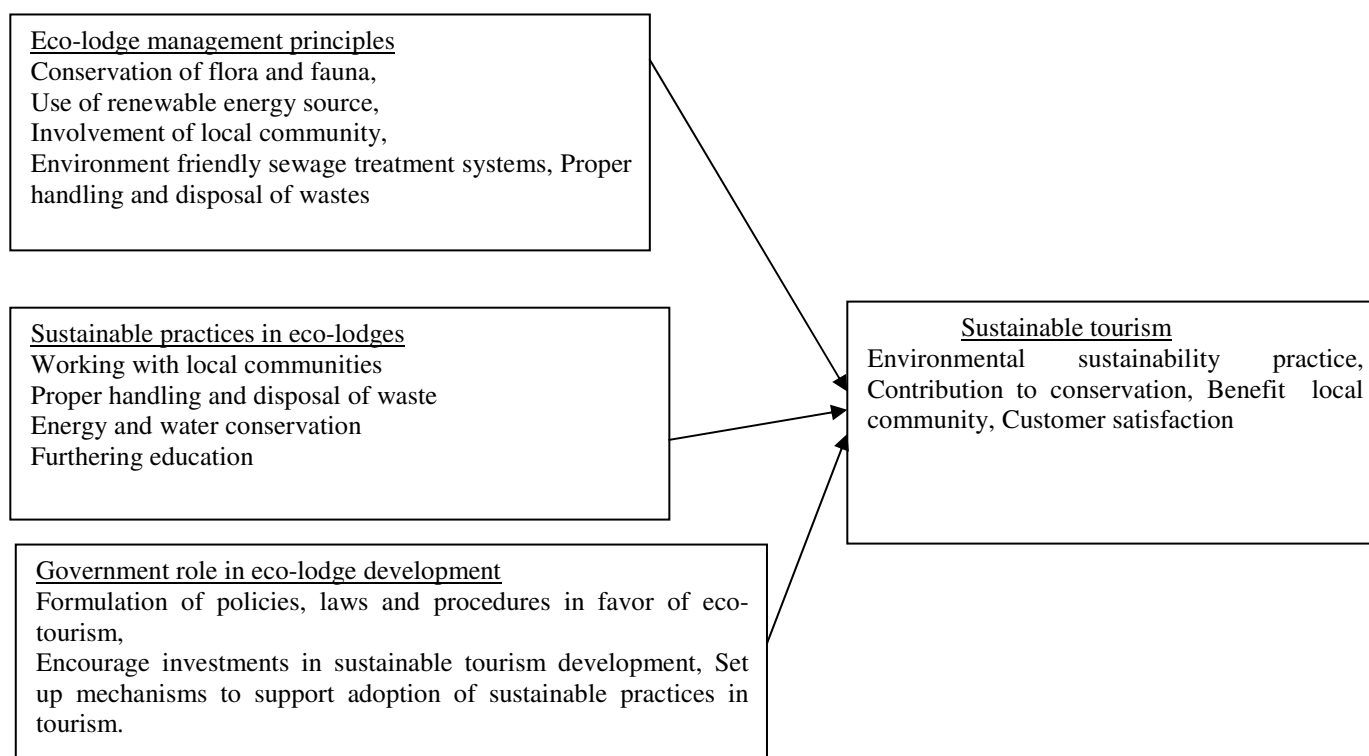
Eco-lodge management principles
Conservation of flora and fauna,
Use of renewable energy source,
Involvement of local community,
Environment friendly sewage treatment systems, Proper handling and disposal of wastes

Sustainable practices in eco-lodges
Working with local communities
Proper handling and disposal of waste
Energy and water conservation
Furthering education

Government role in eco-lodge development
Formulation of policies, laws and procedures in favor of eco-tourism,
Encourage investments in sustainable tourism development, Set up mechanisms to support adoption of sustainable practices in tourism.

Sustainable tourism
Environmental sustainability practice, Contribution to conservation, Benefit local community, Customer satisfaction